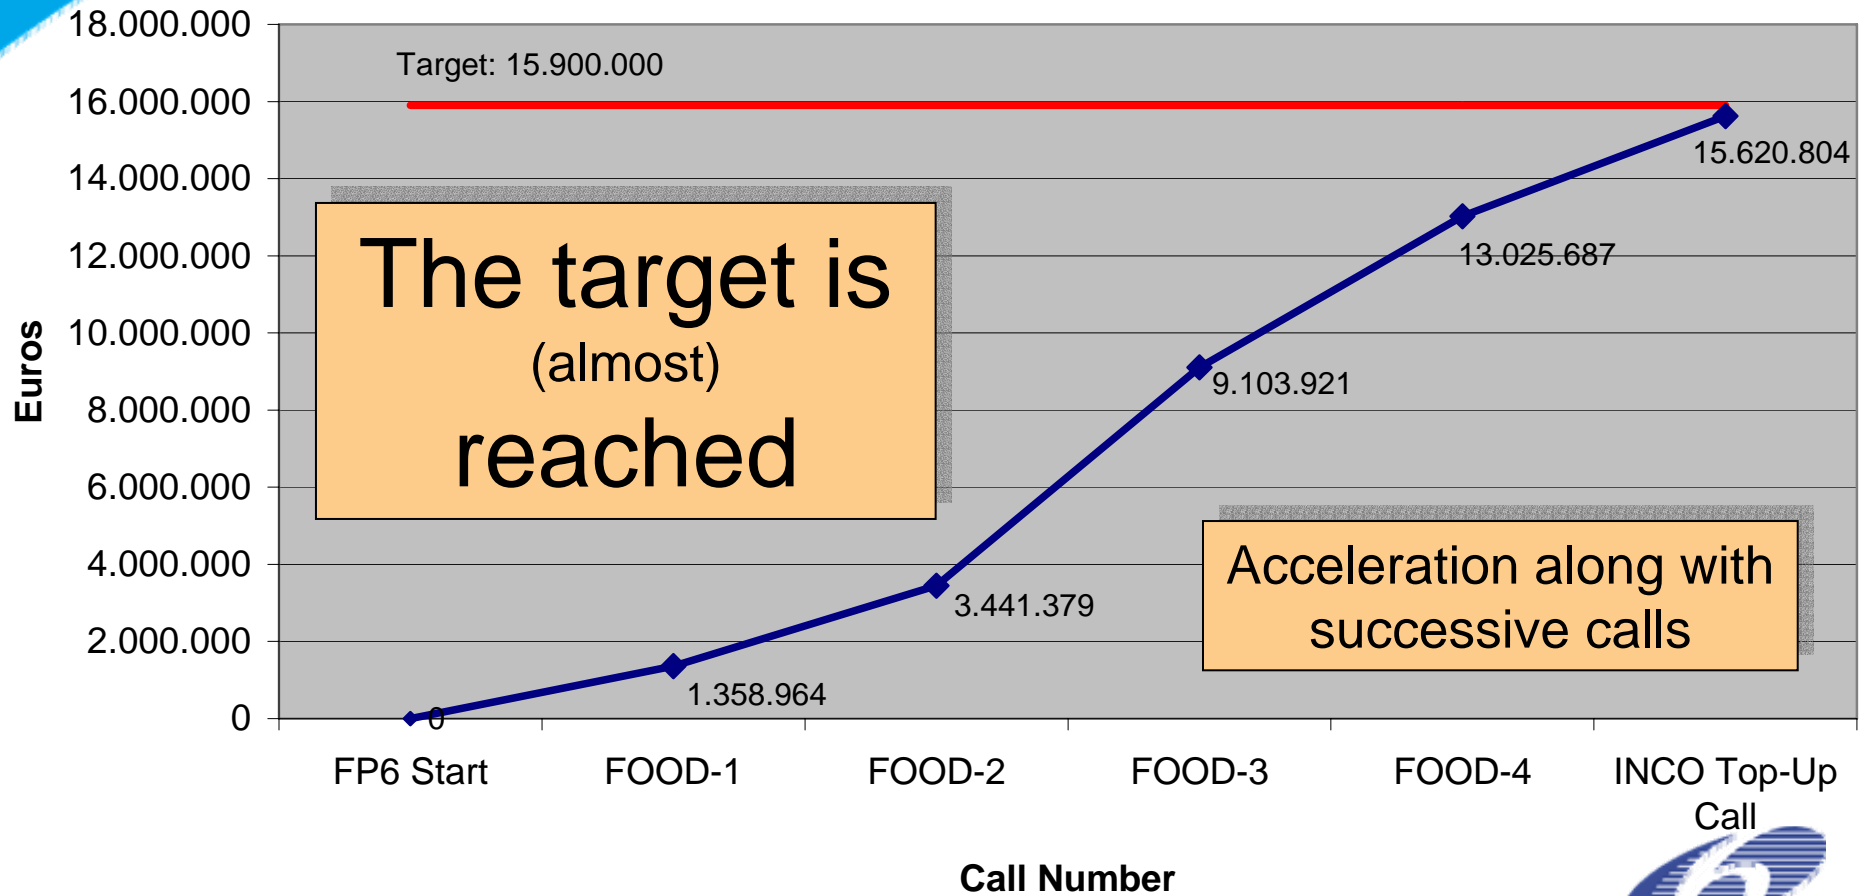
18.000.000
16.000.000
14.000.000
12.000.000
10.000.000
8.000.000
6.000.000
4.000.000
2.000.000
0

Euros

Target: 15.900.000

The target is (almost) reached

Acceleration along with successive calls

0
1.358.964
3.441.379
9.103.921
13.025.687
15.620.804

FP6 Start
FOOD-1
FOOD-2
FOOD-3
FOOD-4
INCO Top-Up Call

Call Number